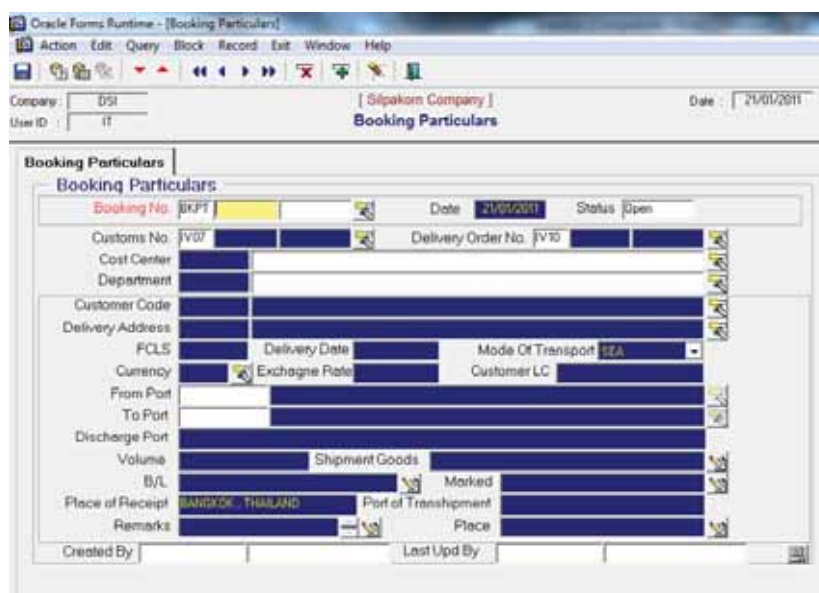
Oracle Forms Runtime - [Booking Particulars]

Action Edit Query Block Record Exit Window Help

Company : DSI
User ID : IT

[ Silpakorn Company ]
Booking Particulars

Date : 21/01/2011

Booking Particulars

Booking Particulars

Booking No. BKPT

Date 21/01/2011

Status Open

Customs No. IV07

Delivery Order No. IV10

Cost Center

Department

Customer Code

Delivery Address

FCLS

Delivery Date

Mode Of Transport SEA

Currency

Exchagne Rate

Customer LC

From Port

To Port

Discharge Port

Volume

Shipment Goods

B/L

Marked

Place of Receipt BANGKOK , THAILAND

Port of Transhipment

Remarks

Place

Created By

Last Upd By